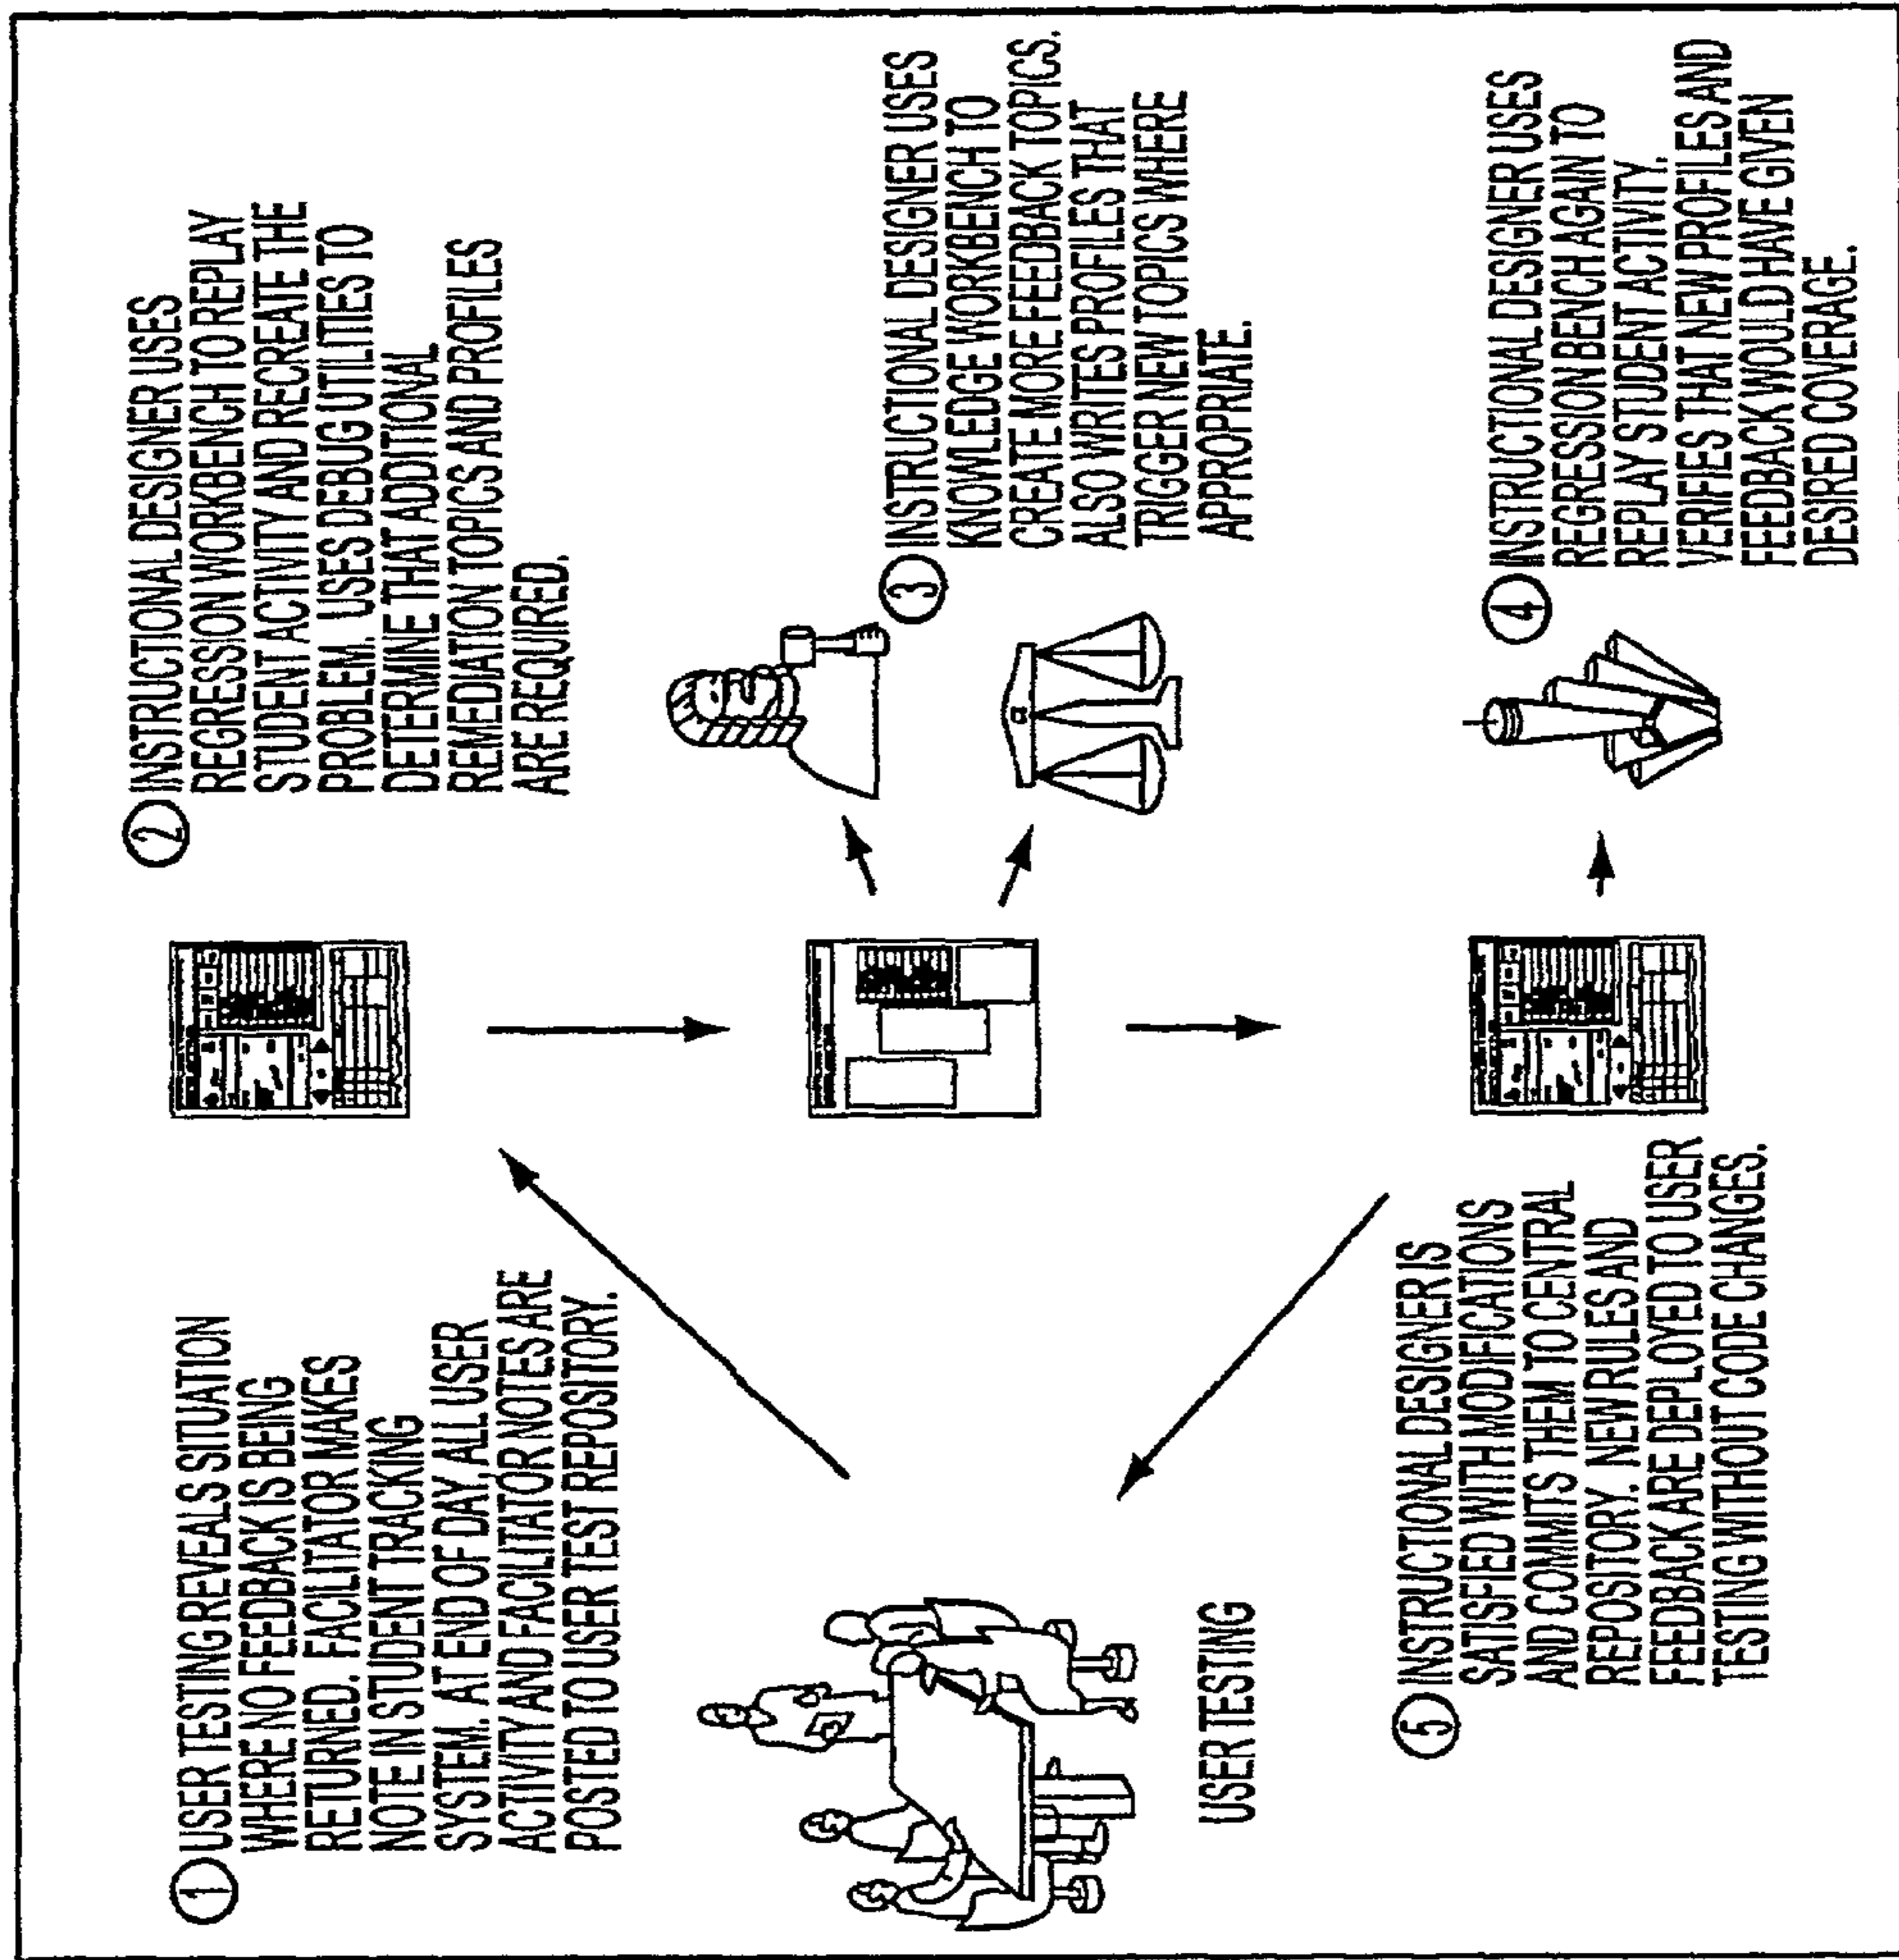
① USER TESTING REVEALS SITUATION WHERE NO FEEDBACK IS BEING RETURNED. FACILITATOR MAKES NOTE IN STUDENT TRACKING SYSTEM. AT END OF DAY, ALL USER ACTIVITY AND FACILITATOR NOTES ARE POSTED TO USER TEST REPOSITORY.

USER TESTING

② INSTRUCTIONAL DESIGNER USES REGRESSION WORKBENCH TO REPLAY STUDENT ACTIVITY AND RECREATE THE PROBLEM. USES DEBUG UTILITIES TO DETERMINE THAT ADDITIONAL REMEDIATION TOPICS AND PROFILES ARE REQUIRED.

③ INSTRUCTIONAL DESIGNER USES KNOWLEDGE WORKBENCH TO CREATE MORE FEEDBACK TOPICS. ALSO WRITES PROFILES THAT TRIGGER NEW TOPICS WHERE APPROPRIATE.

④ INSTRUCTIONAL DESIGNER USES REGRESSION BENCH AGAIN TO REPLAY STUDENT ACTIVITY. VERIFIES THAT NEW PROFILES AND FEEDBACK WOULD HAVE GIVEN DESIRED COVERAGE.

⑤ INSTRUCTIONAL DESIGNER IS SATISFIED WITH MODIFICATIONS AND COMMITS THEM TO CENTRAL REPOSITORY. NEW RULES AND FEEDBACK ARE DEPLOYED TO USER TESTING WITHOUT CODE CHANGES.